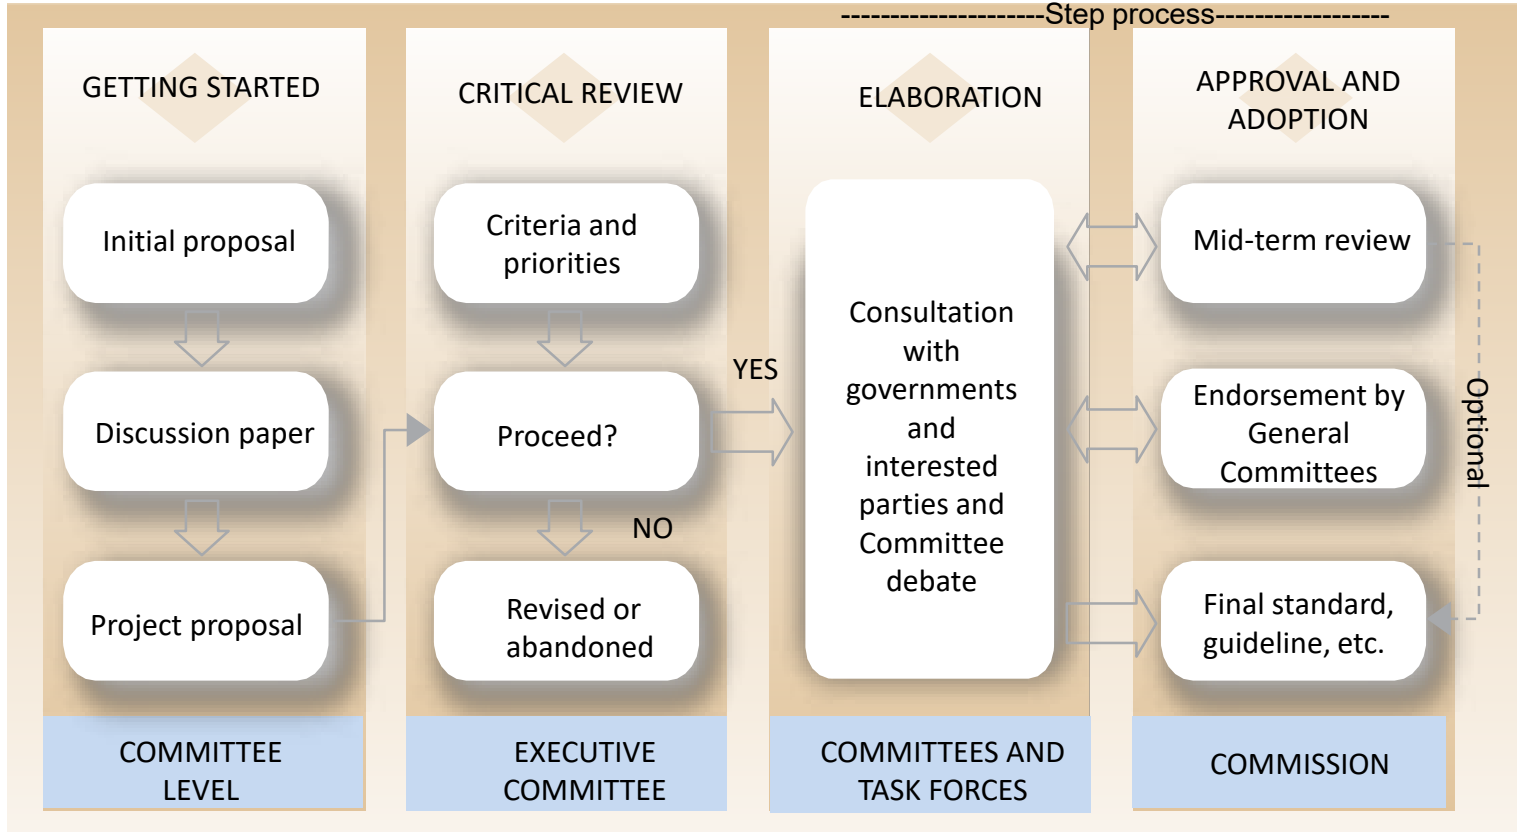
--------------------Step process-----------------

GETTING STARTED

Initial proposal

Discussion paper

Project proposal

COMMITTEE LEVEL

CRITICAL REVIEW

Criteria and priorities

Proceed?

YES

NO

Revised or abandoned

EXECUTIVE COMMITTEE

ELABORATION

Consultation with governments and interested parties and Committee debate

COMMITTEES AND TASK FORCES

APPROVAL AND ADOPTION

Mid-term review

Endorsement by General Committees

Final standard, guideline, etc.

Optional

COMMISSION